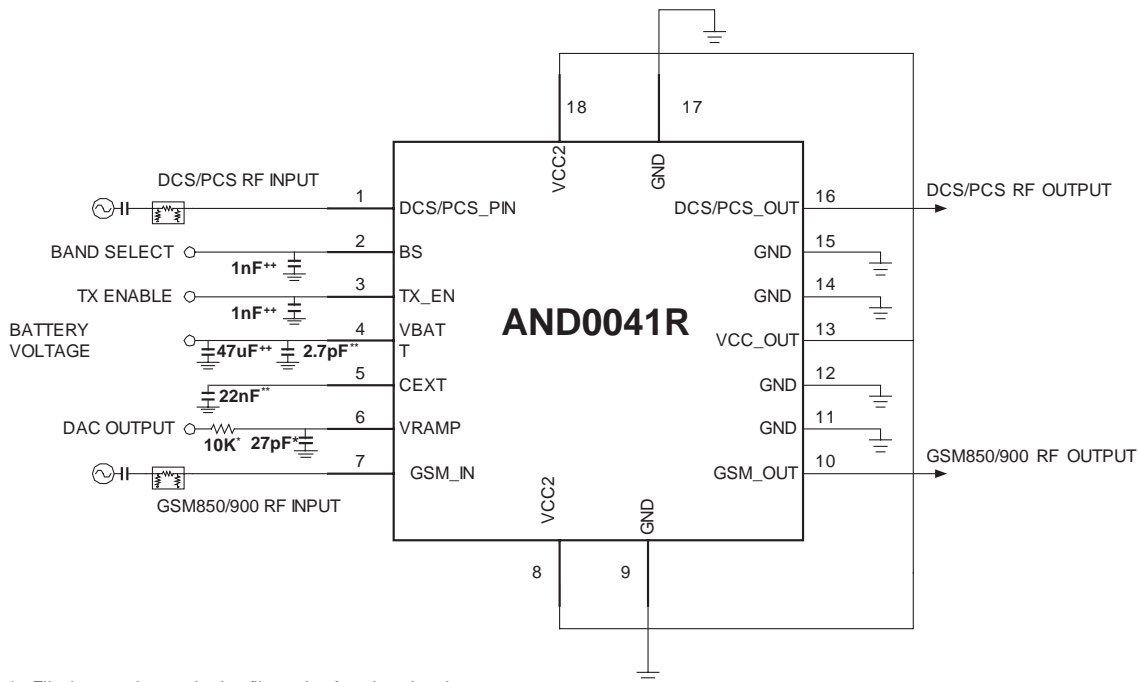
18
17
VCC2
GND
DCS/PCS RF INPUT
1
DCS/PCS_PIN
DCS/PCS_OUT
16
DCS/PCS RF OUTPUT
BAND SELECT
2
BS
1nF⁺⁺
GND
15
TX ENABLE
3
TX_EN
1nF⁺⁺
GND
14
BATTERY VOLTAGE
4
VBAT T
47uF⁺⁺
2.7pF**
AND0041R
VCC_OUT
13
5
CEXT
22nF**
GND
12
DAC OUTPUT
6
VRAMP
10K*
27pF*
GND
11
7
GSM_IN
GSM_OUT
10
GSM850/900 RF OUTPUT
GSM850/900 RF INPUT
VCC2
GND
8
9